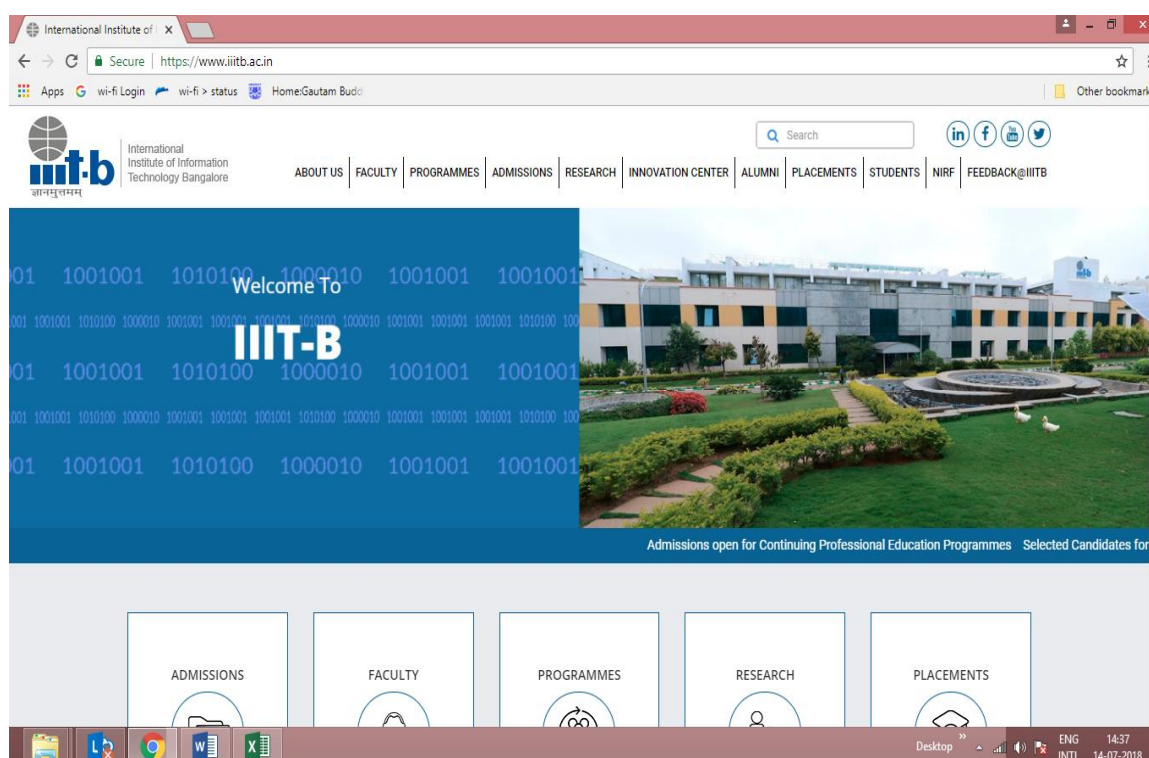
International Institute of I ×

Secure | https://www.iiitb.ac.in

Apps wi-fi Login wi-fi > status Home:Gautam Budd

Other bookmark

iiit·b
ज्ञानमुत्तमम्

International Institute of Information Technology Bangalore

Search

ABOUT US | FACULTY | PROGRAMMES | ADMISSIONS | RESEARCH | INNOVATION CENTER | ALUMNI | PLACEMENTS | STUDENTS | NIRF | FEEDBACK@IIITB

01 1001001 1010100 1000010 1001001 1001001

Welcome To

IIIT-B

001 1001001 1010100 1000010 1001001 1001001 1001001 1010100 1000010 1001001 1001001 1001001 1010100 100

01 1001001 1010100 1000010 1001001 1001001

001 1001001 1010100 1000010 1001001 1001001 1001001 1010100 1000010 1001001 1001001 1001001 1010100 100

01 1001001 1010100 1000010 1001001 1001001

Admissions open for Continuing Professional Education Programmes Selected Candidates for

ADMISSIONS

FACULTY

PROGRAMMES

RESEARCH

PLACEMENTS

Desktop

ENG
INTL

14:37
14-07-2018